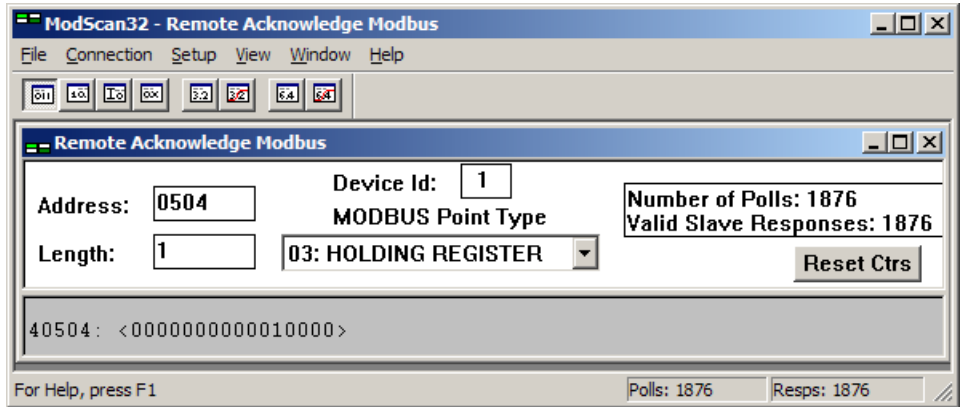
ModScan32 - Remote Acknowledge Modbus

File Connection Setup View Window Help

Remote Acknowledge Modbus

Address: 0504

Device Id: 1

MODBUS Point Type

Length: 1

03: HOLDING REGISTER

Number of Polls: 1876
Valid Slave Responses: 1876

Reset Ctrs

40504: <0000000000010000>

For Help, press F1

Polls: 1876

Resps: 1876